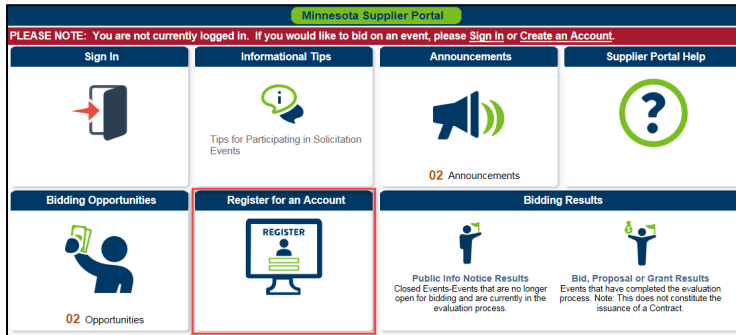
Minnesota Supplier Portal

PLEASE NOTE: You are not currently logged in. If you would like to bid on an event, please Sign In or Create an Account.

Sign In

Informational Tips

Tips for Participating in Solicitation Events

Announcements

02 Announcements

Supplier Portal Help

Bidding Opportunities

02 Opportunities

Register for an Account

REGISTER

Bidding Results

Public Info Notice Results
Closed Events-Events that are no longer open for bidding and are currently in the evaluation process.

Bid, Proposal or Grant Results
Events that have completed the evaluation process. Note: This does not constitute the issuance of a Contract.